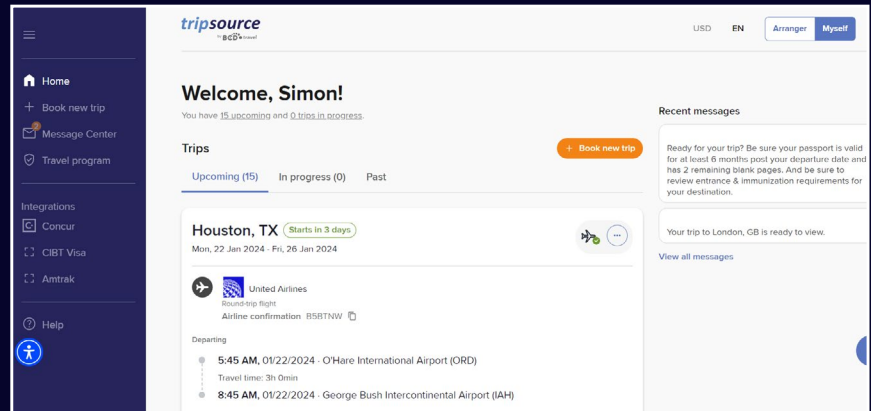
Home
Book new trip
Message Center
Travel program

Integrations
Concur
CIBT Visa
Amtrak

Help

tripsource by BCD travel

USD EN Arranger Myself

Welcome, Simon!
You have 15 upcoming and 0 trips in progress.

Trips
Book new trip

Upcoming (15) In progress (0) Past

Houston, TX Starts in 3 days
Mon, 22 Jan 2024 - Fri, 26 Jan 2024

United Airlines
Round-trip flight
Airline confirmation B5RTNW

Departing
5:45 AM, 01/22/2024 - O'Hare International Airport (ORD)
Travel time: 3h 0min
8:45 AM, 01/22/2024 - George Bush Intercontinental Airport (IAH)

Recent messages

Ready for your trip? Be sure your passport is valid for at least 6 months post your departure date and has 2 remaining blank pages. And be sure to review entrance & immunization requirements for your destination.

Your trip to London, GB is ready to view.

View all messages